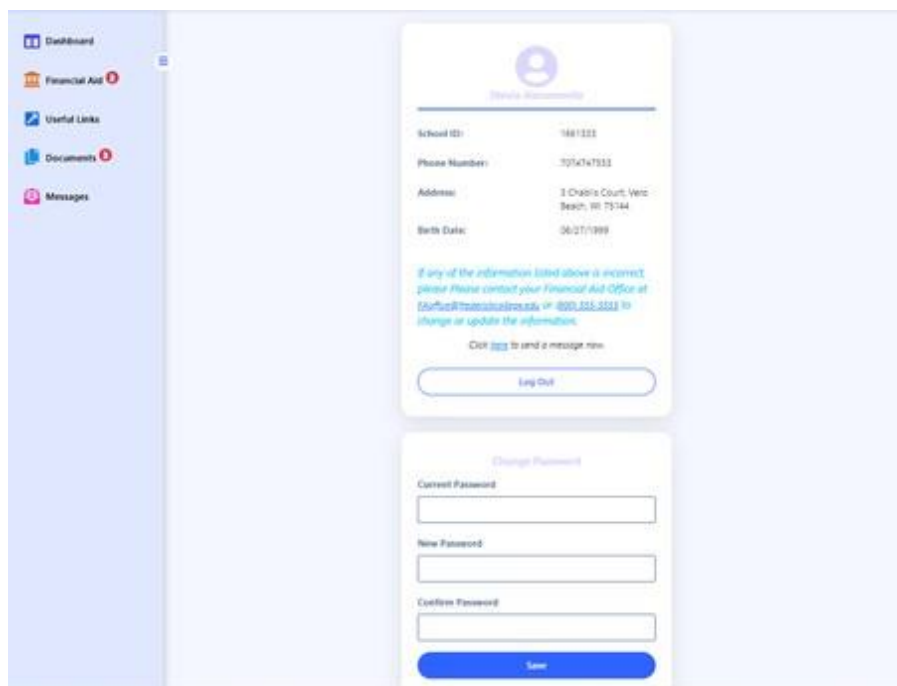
Dashboard

Financial Aid 0

Useful Links

Documents 0

Messages

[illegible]

School ID: 1661333

Phone Number: 7074747333

Address: 3 Chablis Court, Vero Beach, WI 75144

Birth Date: 06/27/1999

If any of the information listed above is incorrect, please Please contact your Financial Aid Office at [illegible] or (800) 555-5555 to change or update the information.

Click here to send a message now.

Log Out

Change Password

Current Password

New Password

Confirm Password

Save